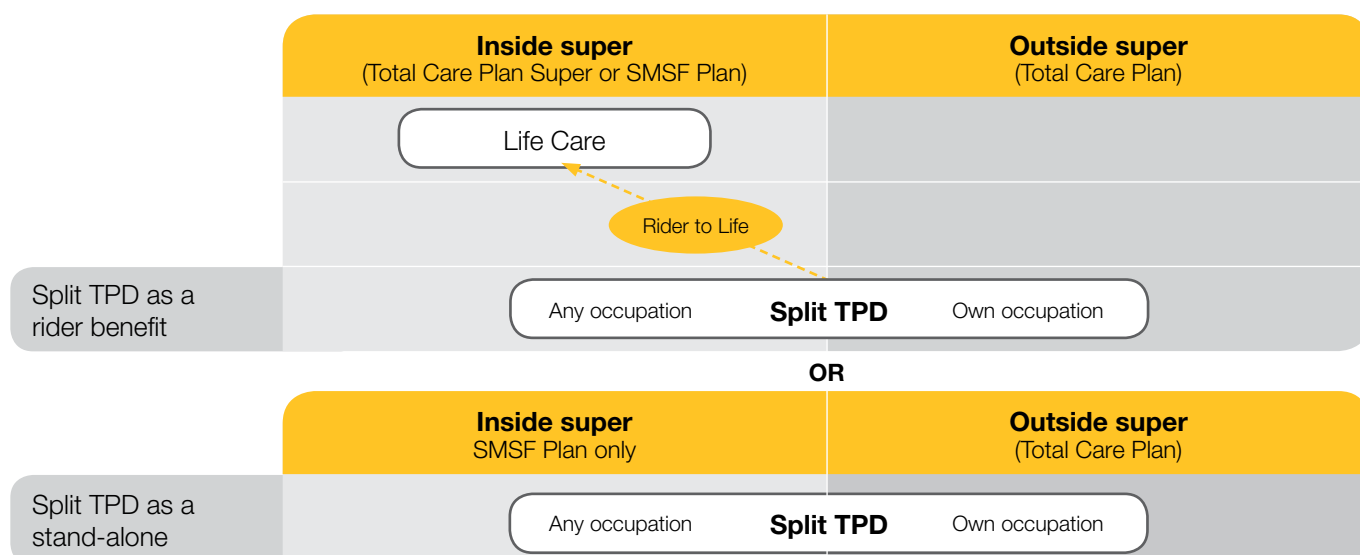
Inside super
(Total Care Plan Super or SMSF Plan)

Outside super
(Total Care Plan)

Life Care

Rider to Life

Split TPD as a rider benefit

Any occupation **Split TPD** Own occupation

OR

Inside super
SMSF Plan only

Outside super
(Total Care Plan)

Split TPD as a stand-alone

Any occupation **Split TPD** Own occupation